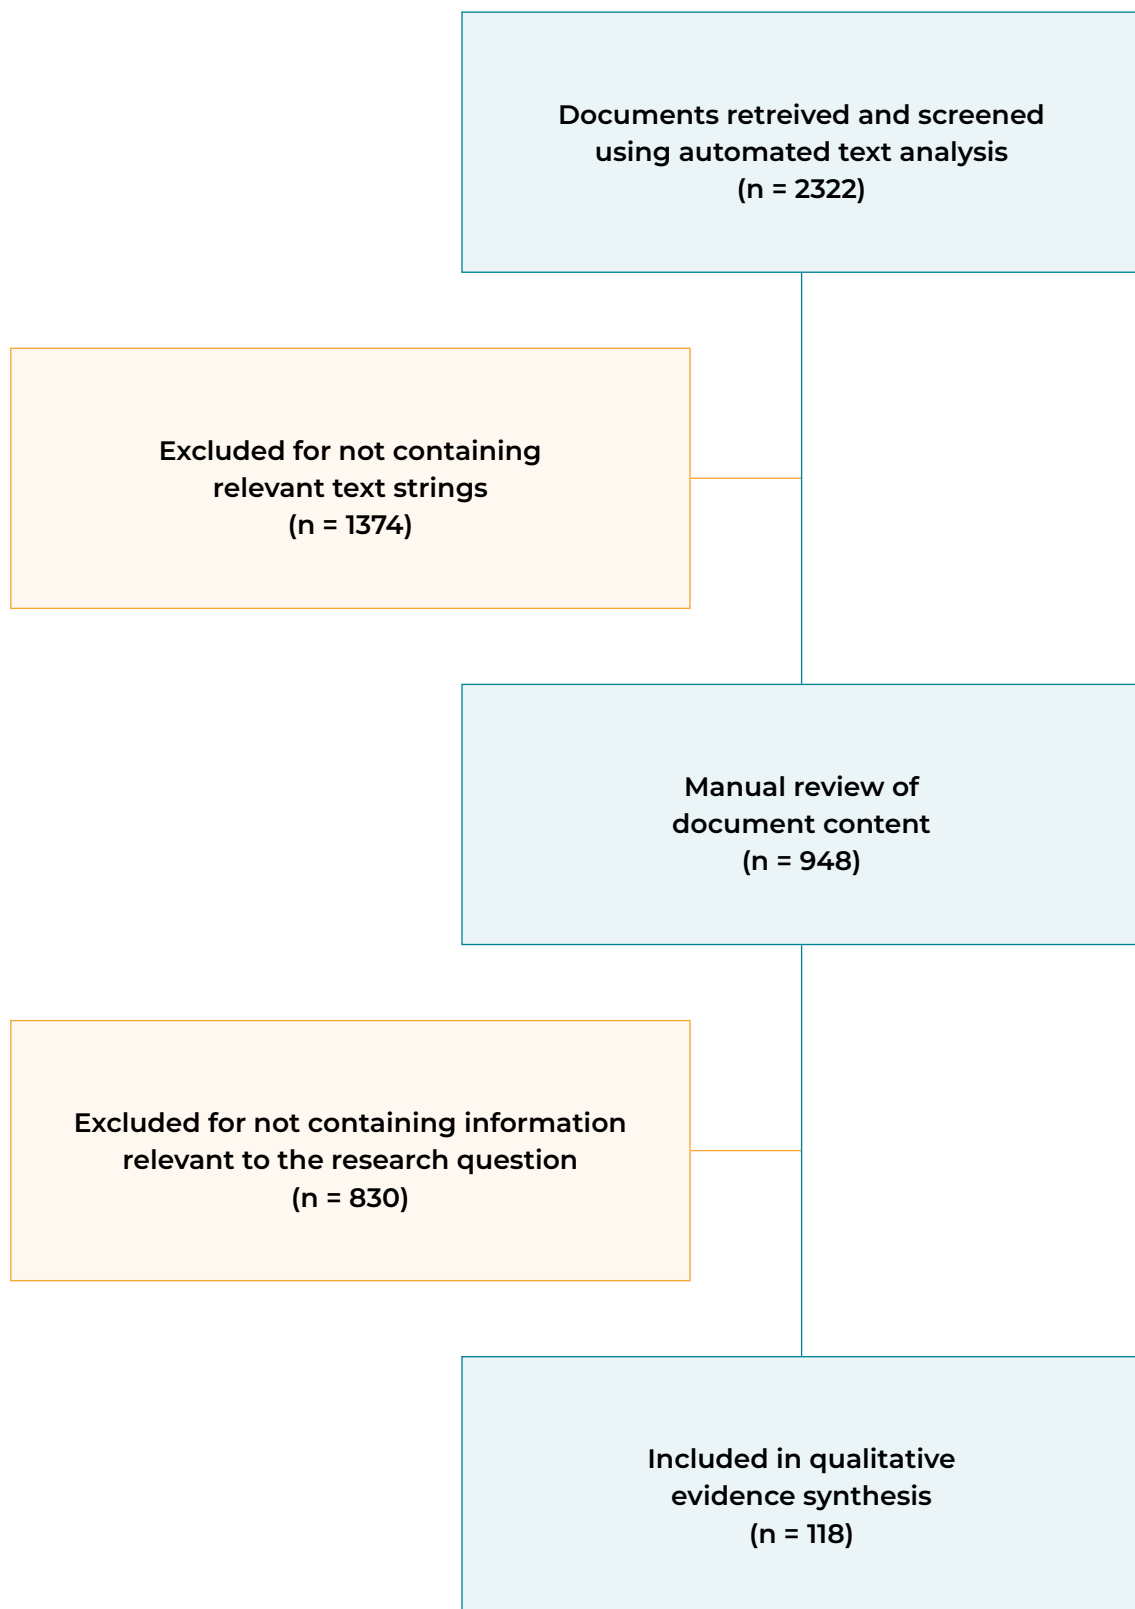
Documents retreived and screened using automated text analysis
(n = 2322)

Excluded for not containing relevant text strings
(n = 1374)

Manual review of document content
(n = 948)

Excluded for not containing information relevant to the research question
(n = 830)

Included in qualitative evidence synthesis
(n = 118)